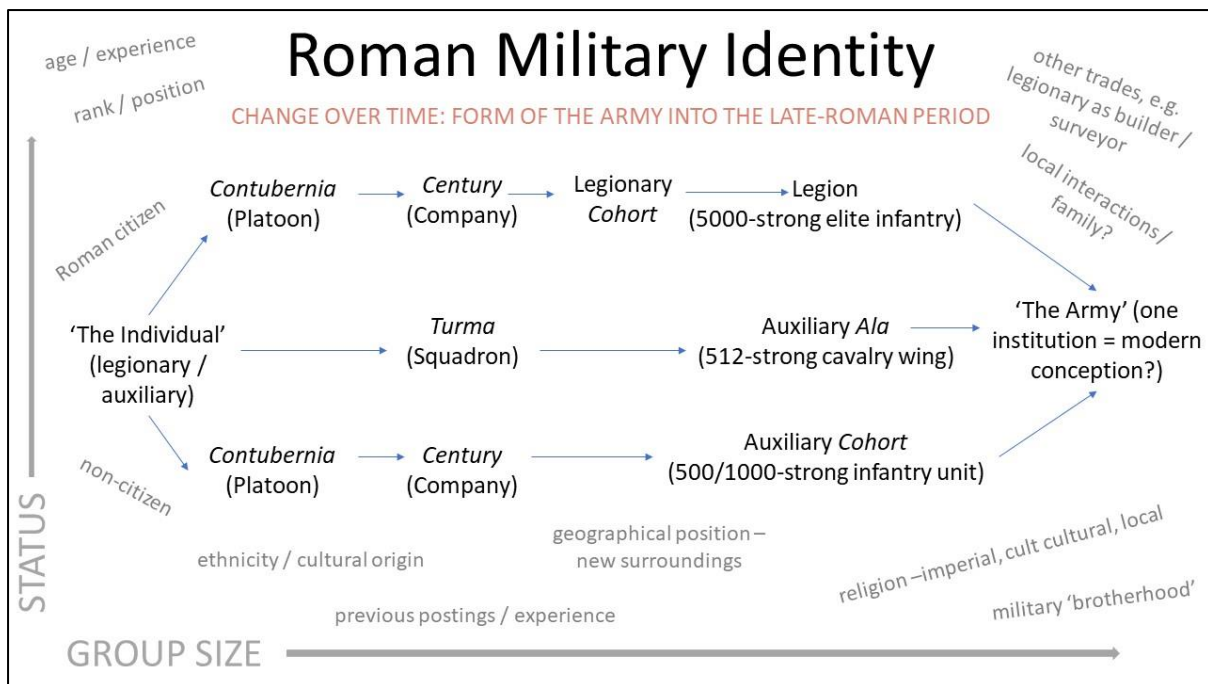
age / experience

rank / position

Roman Military Identity

CHANGE OVER TIME: FORM OF THE ARMY INTO THE LATE-ROMAN PERIOD

other trades, e.g. legionary as builder / surveyor

local interactions / family?

Roman citizen

Contubernia (Platoon)

Century (Company)

Legionary Cohort

Legion (5000-strong elite infantry)

'The Individual' (legionary / auxiliary)

Turma (Squadron)

Auxiliary Ala (512-strong cavalry wing)

'The Army' (one institution = modern conception?)

non-citizen

Contubernia (Platoon)

Century (Company)

Auxiliary Cohort (500/1000-strong infantry unit)

STATUS

ethnicity / cultural origin

geographical position – new surroundings

religion –imperial, cult cultural, local

previous postings / experience

military 'brotherhood'

GROUP SIZE